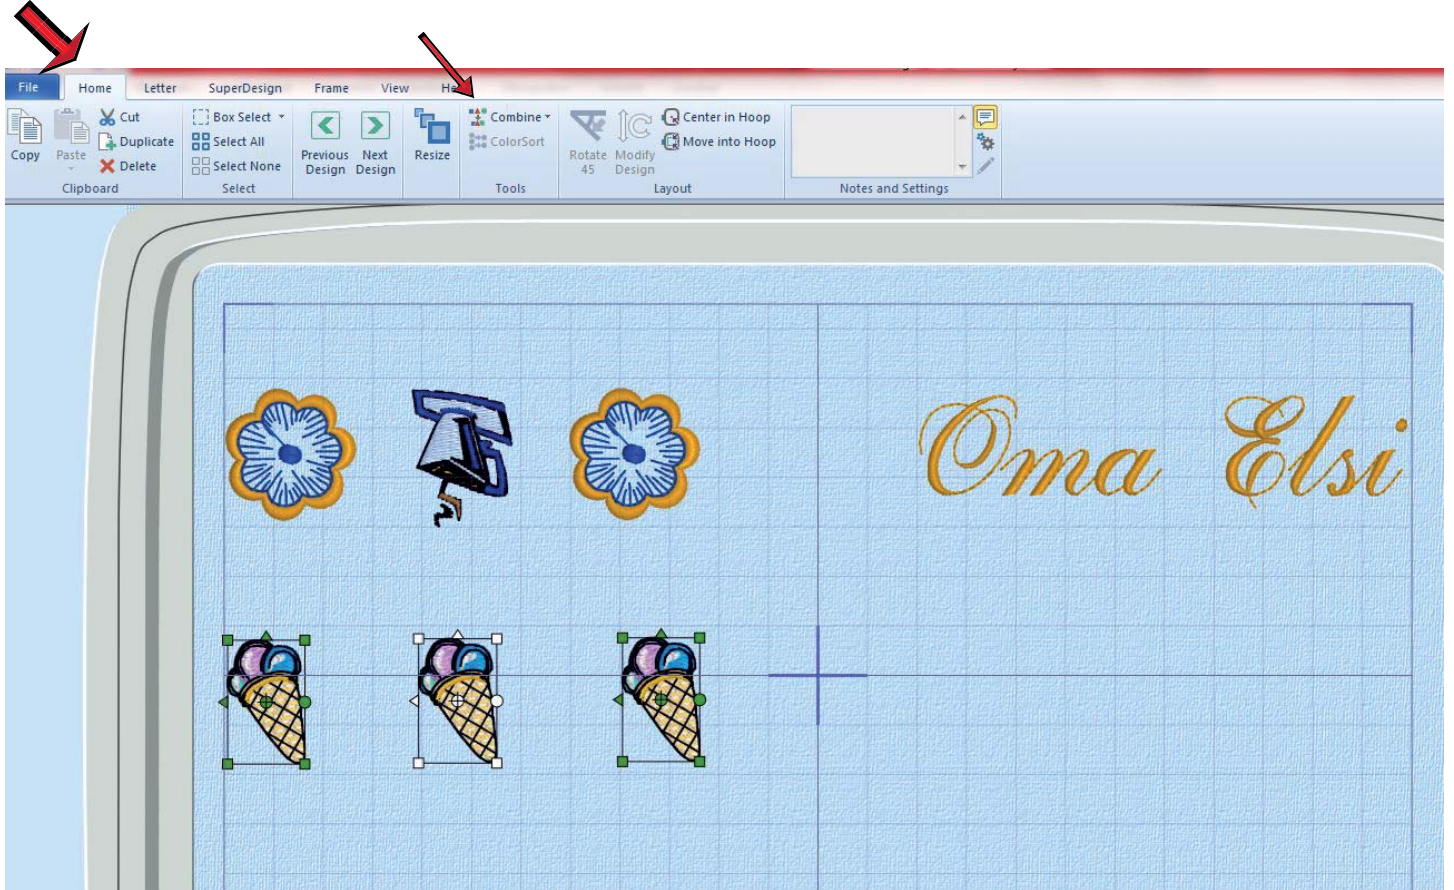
File Home Letter SuperDesign Frame View He

Copy Paste Cut Duplicate Delete
Clipboard

Box Select Select All Select None
Select

Previous Design Next Design

Resize

Combine ColorSort
Tools

Rotate 45 Modify Design Center in Hoop Move into Hoop
Layout

Notes and Settings

Oma Elsi